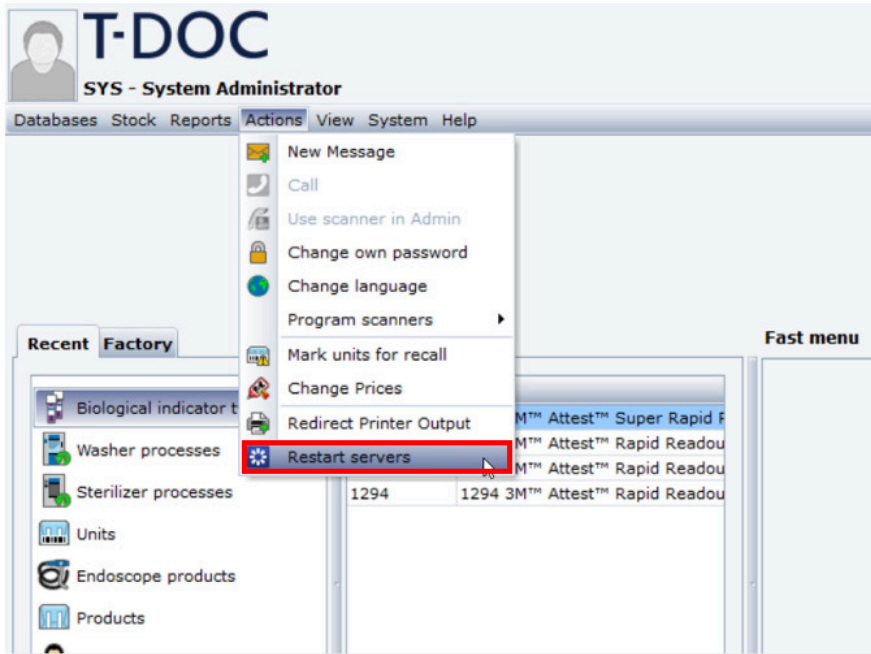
T-DOC
SYS - System Administrator

Databases Stock Reports Actions View System Help

New Message
Call
Use scanner in Admin
Change own password
Change language
Program scanners
Mark units for recall
Change Prices
Redirect Printer Output
Restart servers

Recent Factory

Biological indicator t
Washer processes
Sterilizer processes
Units
Endoscope products
Products

M™ Attest™ Super Rapid R
M™ Attest™ Rapid Readou
M™ Attest™ Rapid Readou
1294 1294 3M™ Attest™ Rapid Readou

Fast menu